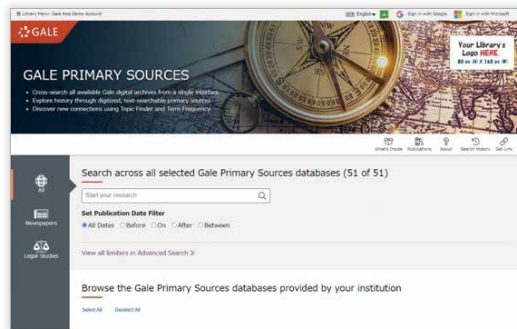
Library Menu · Gale Asia Demo Account

English · Sign in with Google · Sign in with Microsoft

GALE

Your Library's Logo HERE 80 px X 160 px

GALE PRIMARY SOURCES

• Cross-search all available Gale digital archives from a single interface
• Explore history through digitized, text-searchable primary sources
• Discover new connections using Topic Finder and Term Frequency

What's Inside · Publications · About · Search History · Get Link

All

Newspapers

Legal Studies

Search across all selected Gale Primary Sources databases (51 of 51)

Start your research

Set Publication Date Filter

All Dates · Before · On · After · Between

View all limiters in Advanced Search »

Browse the Gale Primary Sources databases provided by your institution

Select All · Deselect All